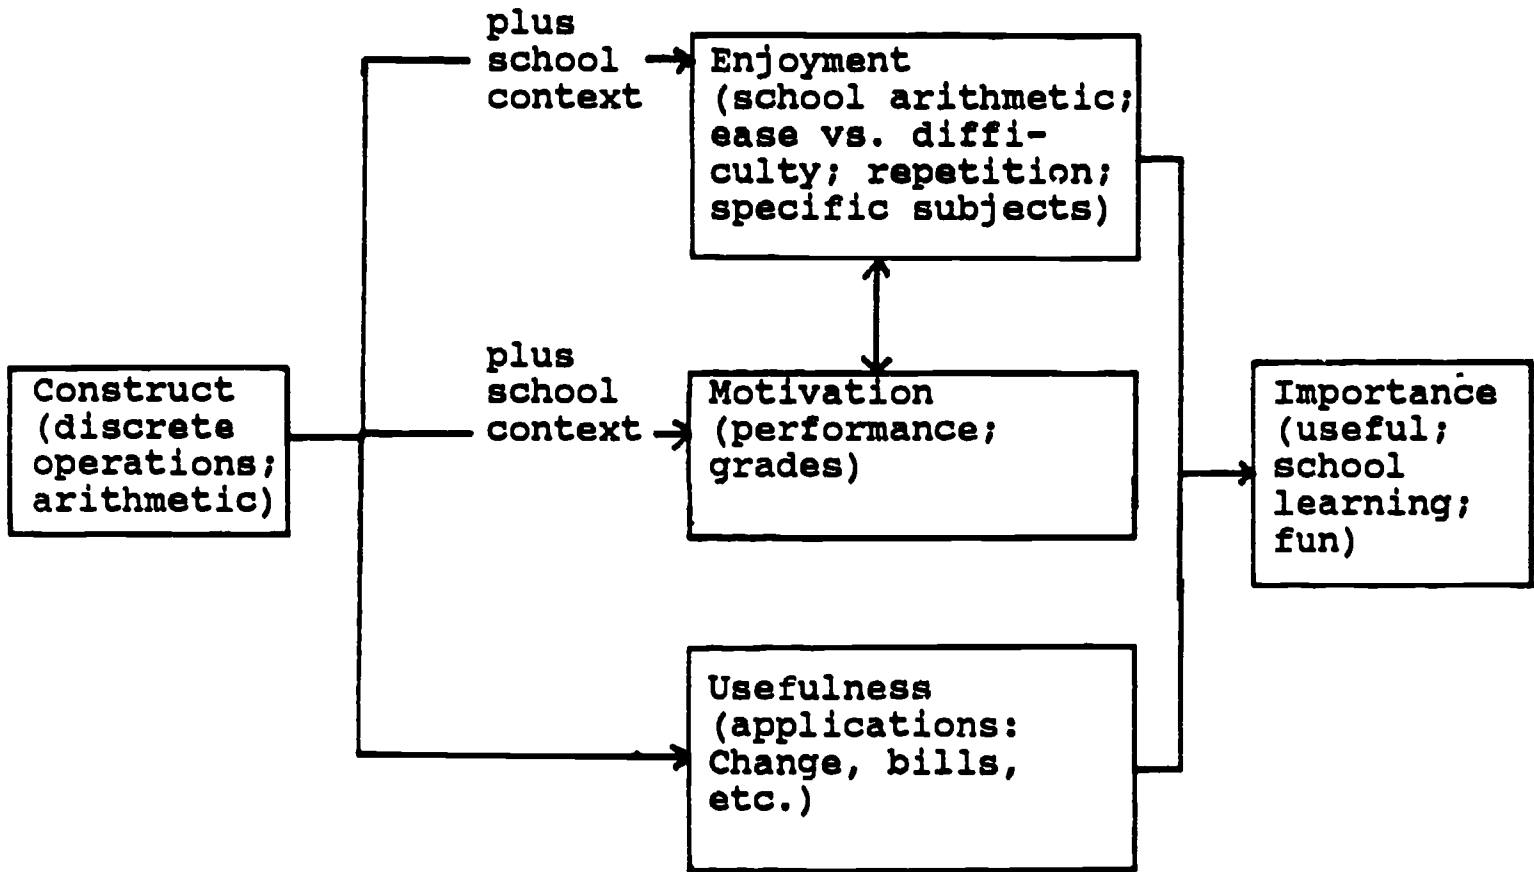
Construct (discrete operations; arithmetic)

plus school context

Enjoyment (school arithmetic; ease vs. difficulty; repetition; specific subjects)

plus school context

Motivation (performance; grades)

Usefulness (applications: Change, bills, etc.)

Importance (useful; school learning; fun)